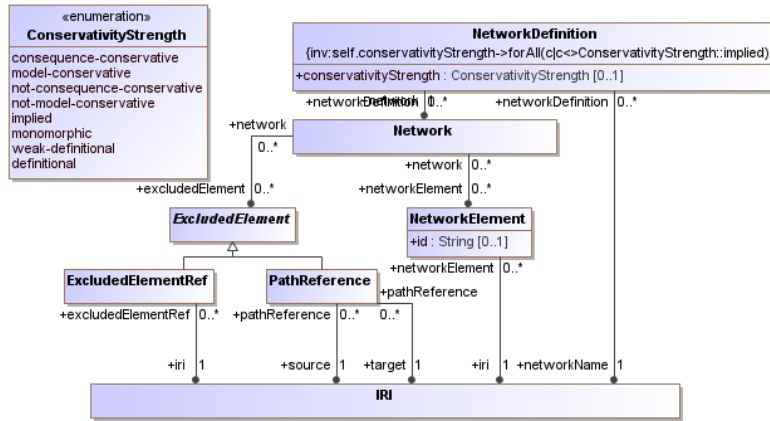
«enumeration»
ConservativityStrength

consequence-conservative
model-conservative
not-consequence-conservative
not-model-conservative
implied
monomorphic
weak-definitional
definitional

NetworkDefinition
{inv:self.conservativityStrength->forAll(c|c<>ConservativityStrength::implied)}

+conservativityStrength : ConservativityStrength [0..1]

+networkDefinition 0..*
+networkDefinition 0..*
1

+network
Network
0..*

+network 0..*
+networkElement 0..*

+excludedElement 0..*

ExcludedElement

NetworkElement
+id : String [0..1]

+networkElement 0..*

ExcludedElementRef

PathReference

+pathReference

+excludedElementRef 0..*
+pathReference 0..*
0..*

+iri 1
+source 1
+target 1
+iri 1
+networkName 1

IRI